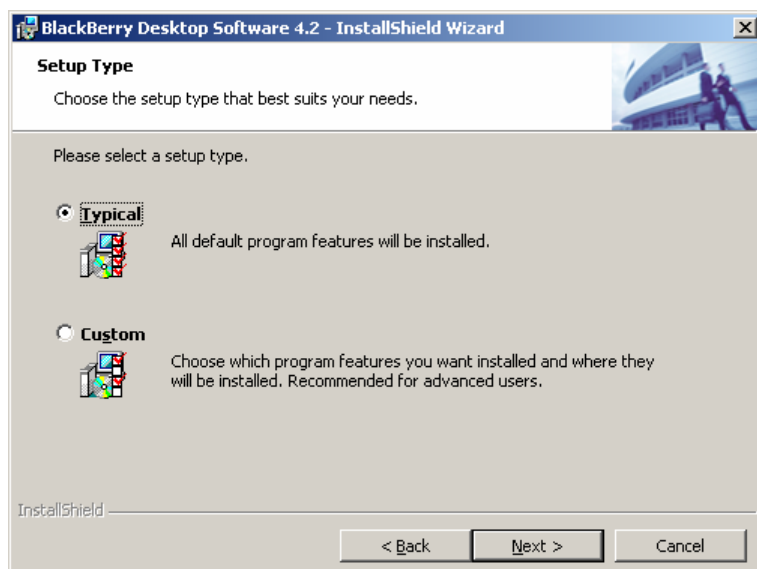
BlackBerry Desktop Software 4.2 - InstallShield Wizard

Setup Type

Choose the setup type that best suits your needs.

Please select a setup type.

Typical

All default program features will be installed.

Custom

Choose which program features you want installed and where they will be installed. Recommended for advanced users.

InstallShield

< Back

Next >

Cancel